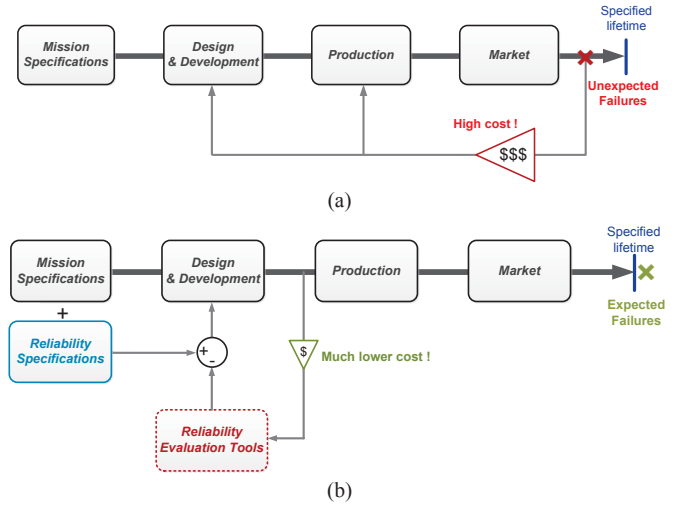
Mission Specifications

Design & Development

Production

Market

Specified lifetime

Unexpected Failures

High cost !

$$$

(a)

Mission Specifications

+

Reliability Specifications

Design & Development

+
-

Production

Market

Specified lifetime

Expected Failures

$

Much lower cost !

Reliability Evaluation Tools

(b)